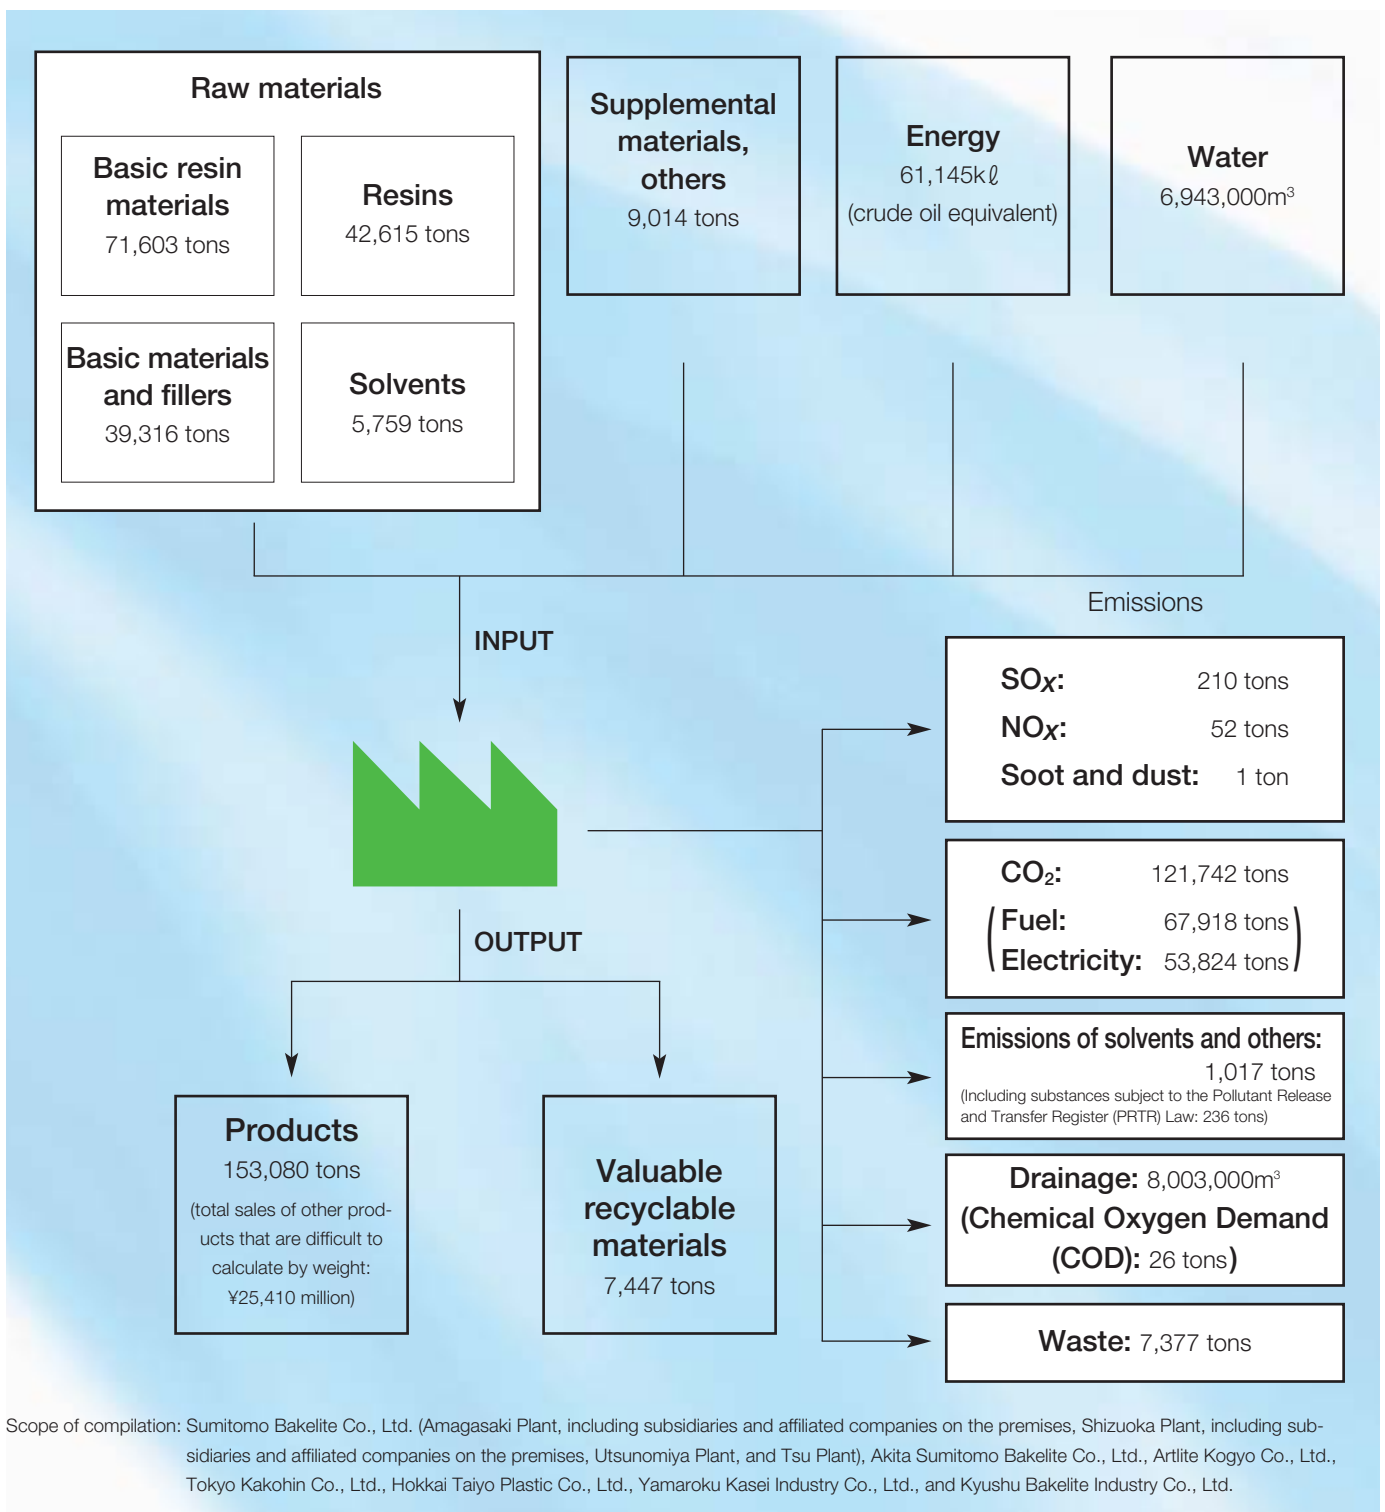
Raw materials

Basic resin materials
71,603 tons

Resins
42,615 tons

Basic materials and fillers
39,316 tons

Solvents
5,759 tons

Supplemental materials, others
9,014 tons

Energy
61,145kℓ
(crude oil equivalent)

Water
6,943,000m$^3$

INPUT

Emissions

SO$_X$: 210 tons
NO$_X$: 52 tons
Soot and dust: 1 ton

CO$_2$: 121,742 tons
(Fuel: 67,918 tons
Electricity: 53,824 tons)

Emissions of solvents and others:
1,017 tons
(Including substances subject to the Pollutant Release and Transfer Register (PRTR) Law: 236 tons)

Drainage: 8,003,000m$^3$
(Chemical Oxygen Demand (COD): 26 tons)

Waste: 7,377 tons

OUTPUT

Products
153,080 tons
(total sales of other products that are difficult to calculate by weight: ¥25,410 million)

Valuable recyclable materials
7,447 tons

Scope of compilation: Sumitomo Bakelite Co., Ltd. (Amagasaki Plant, including subsidiaries and affiliated companies on the premises, Shizuoka Plant, including subsidiaries and affiliated companies on the premises, Utsunomiya Plant, and Tsu Plant), Akita Sumitomo Bakelite Co., Ltd., Artlite Kogyo Co., Ltd., Tokyo Kakohin Co., Ltd., Hokkai Taiyo Plastic Co., Ltd., Yamaroku Kasei Industry Co., Ltd., and Kyushu Bakelite Industry Co., Ltd.